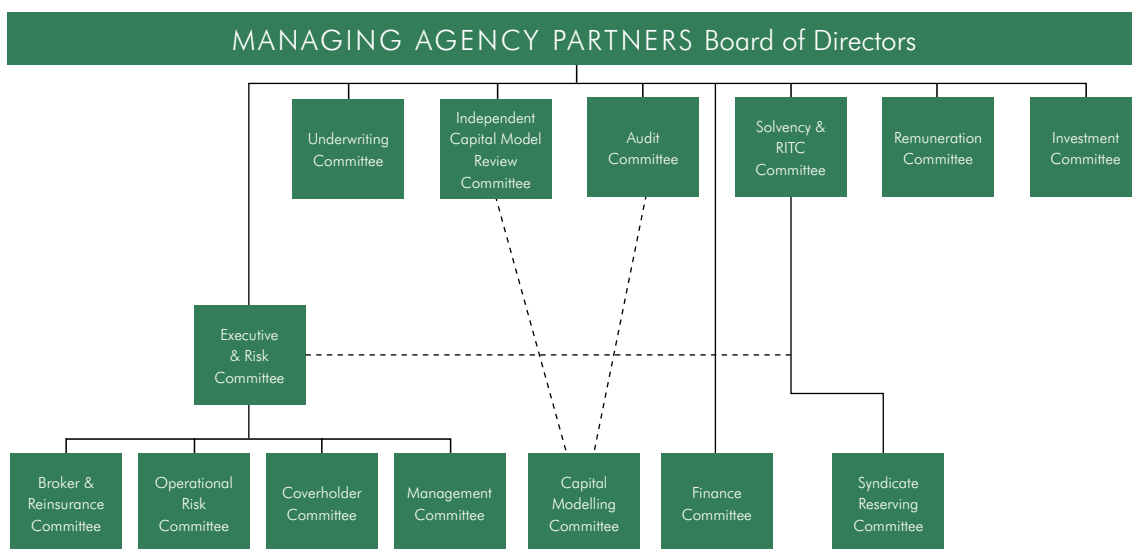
MANAGING AGENCY PARTNERS Board of Directors

Underwriting Committee

Independent Capital Model Review Committee

Audit Committee

Solvency & RITC Committee

Remuneration Committee

Investment Committee

Executive & Risk Committee

Broker & Reinsurance Committee

Operational Risk Committee

Coverholder Committee

Management Committee

Capital Modelling Committee

Finance Committee

Syndicate Reserving Committee